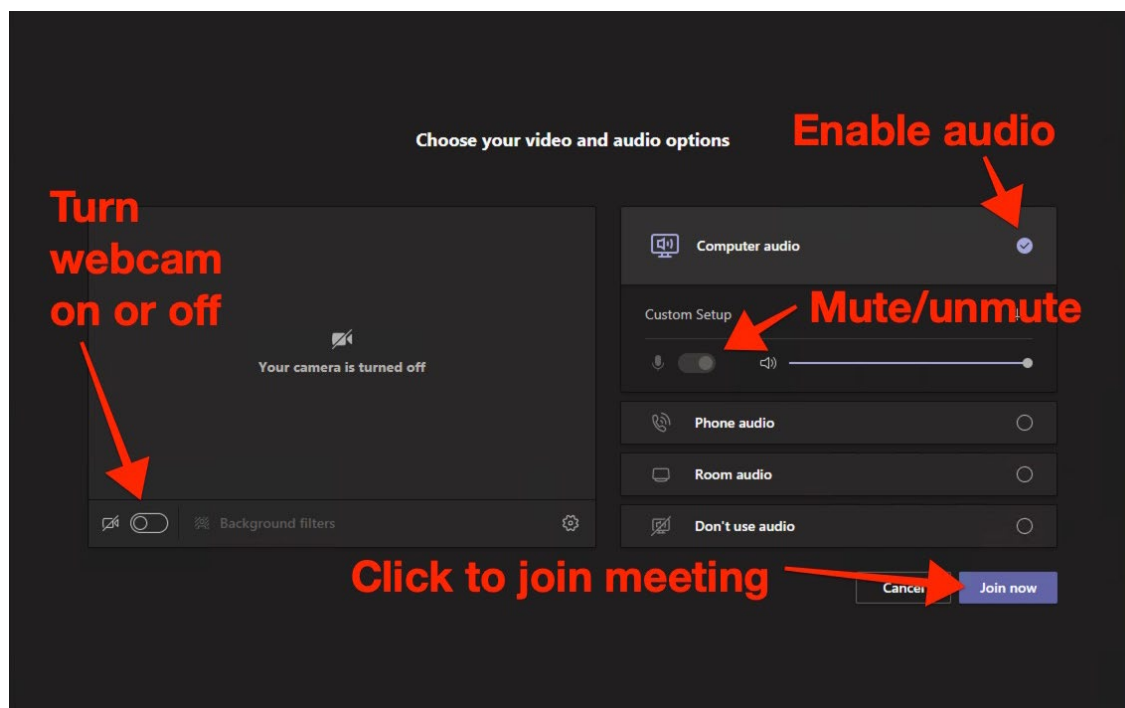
Choose your video and audio options

Enable audio

Turn webcam on or off

Your camera is turned off

Background filters

Computer audio

Custom Setup

Mute/unmute

Phone audio

Room audio

Don't use audio

Click to join meeting

Cance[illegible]

Join now